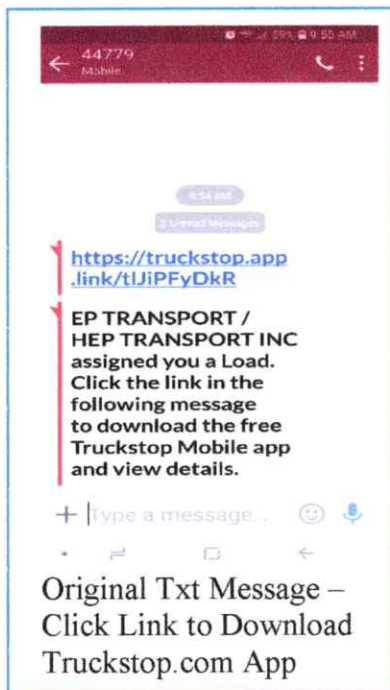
59% 9:55 AM

44779
Mobile

9:54 AM

2 Unread Messages

https://truckstop.app.link/tlJiPFyDkR

EP TRANSPORT / HEP TRANSPORT INC assigned you a Load. Click the link in the following message to download the free Truckstop Mobile app and view details.

Type a message...

Original Txt Message – Click Link to Download Truckstop.com App